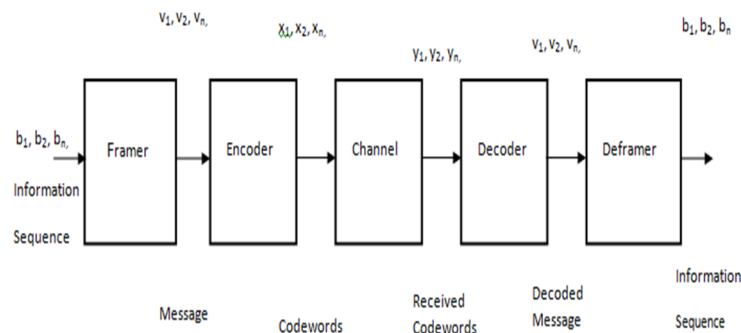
$v_1, v_2, v_n,$

$x_1, x_2, x_n,$

$y_1, y_2, y_n,$

$v_1, v_2, v_n,$

$b_1, b_2, b_n$

$b_1, b_2, b_n,$

Information

Sequence

Framer

Encoder

Channel

Decoder

Deframer

Message

Codewords

Received Codewords

Decoded Message

Information Sequence